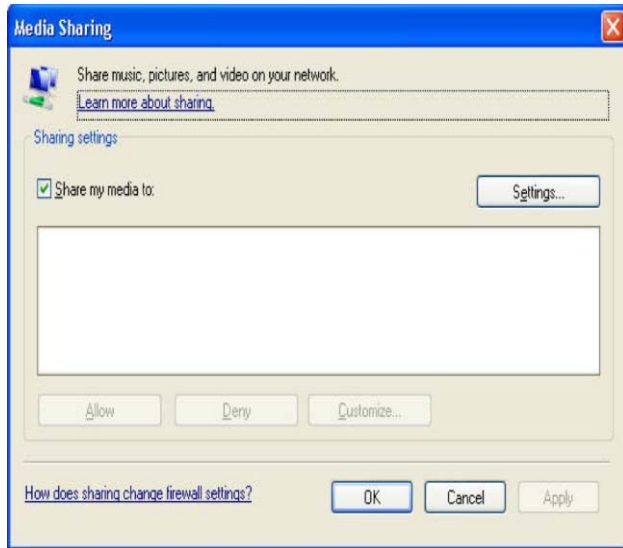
Media Sharing

Share music, pictures, and video on your network.
Learn more about sharing.

Sharing settings

Share my media to:

Settings...

Allow

Deny

Customize...

How does sharing change firewall settings?

OK

Cancel

Apply